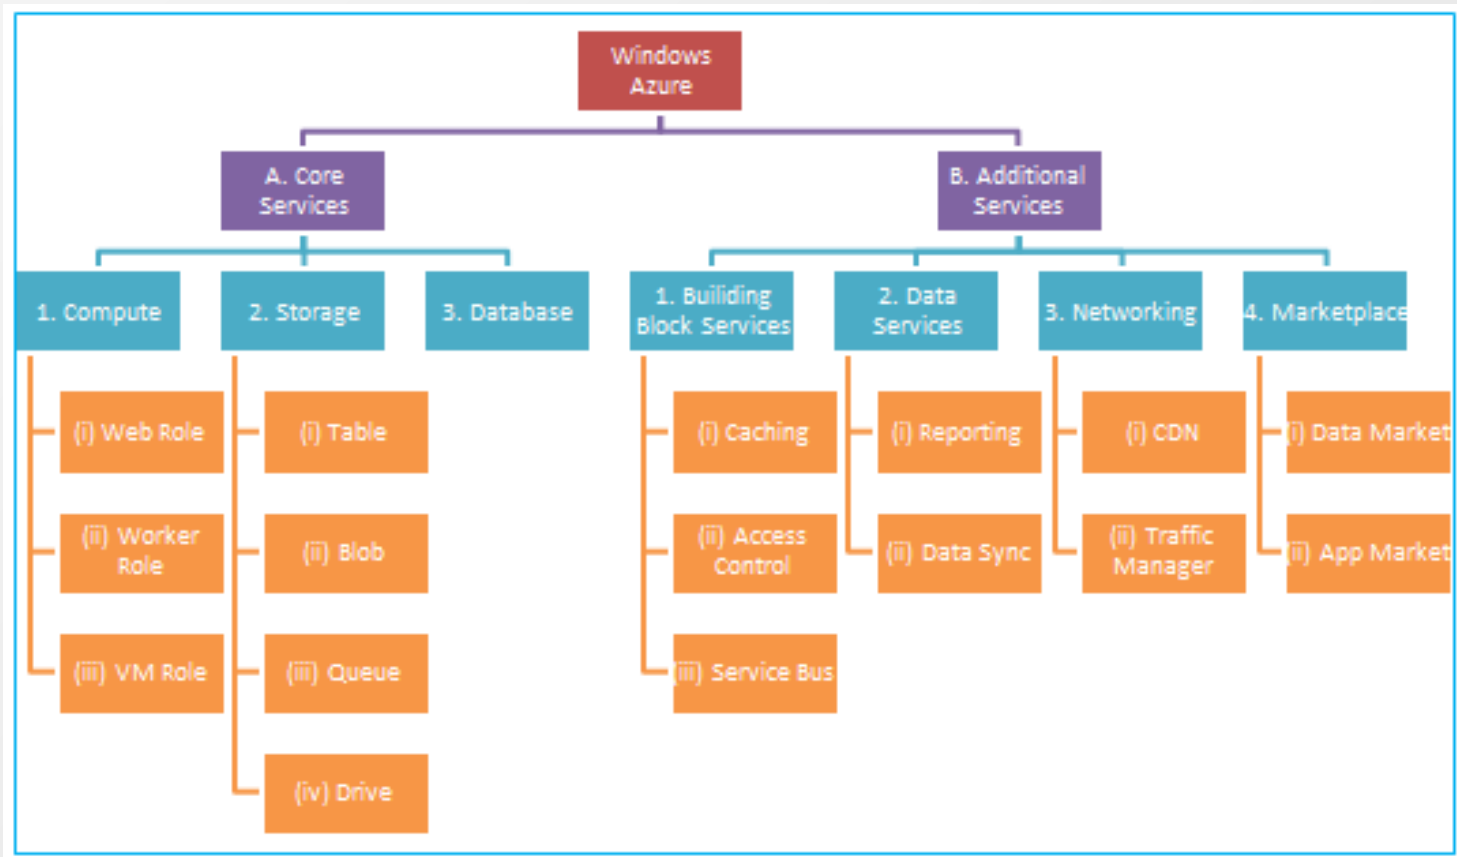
Windows Azure

A. Core Services

B. Additional Services

1. Compute

(i) Web Role

(ii) Worker Role

(iii) VM Role

2. Storage

(i) Table

(ii) Blob

(iii) Queue

(iv) Drive

3. Database

1. Builiding Block Services

(i) Caching

(ii) Access Control

(iii) Service Bus

2. Data Services

(i) Reporting

(ii) Data Sync

3. Networking

(i) CDN

(ii) Traffic Manager

4. Marketplace

(i) Data Market

(ii) App Market